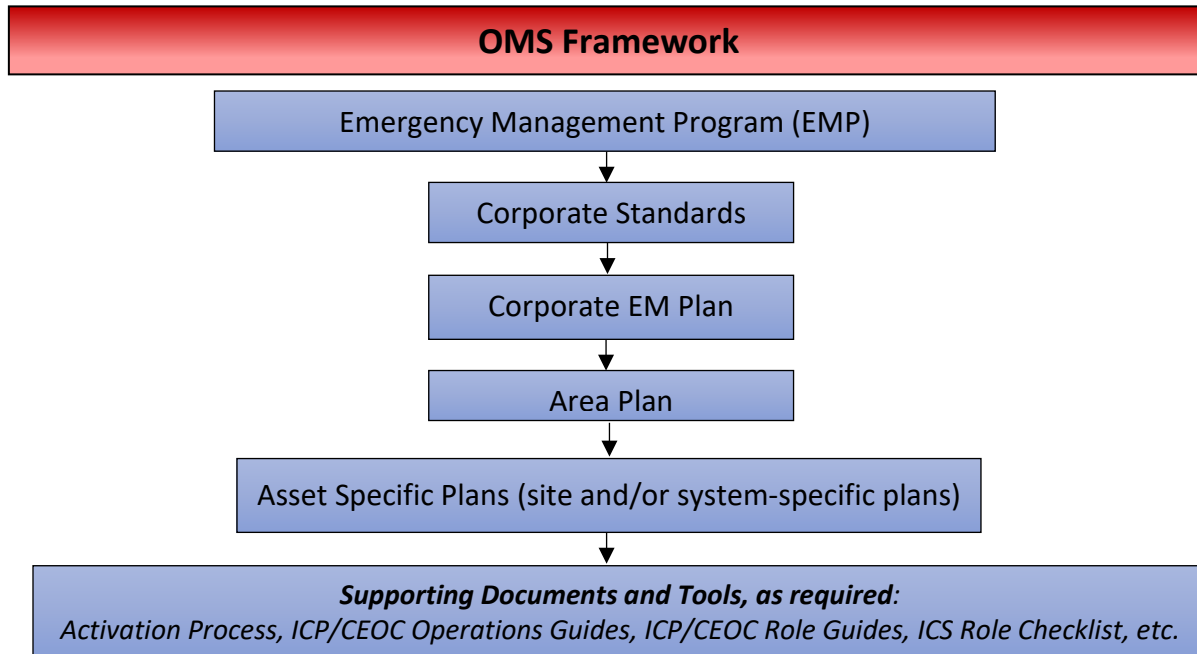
OMS Framework

Emergency Management Program (EMP)

Corporate Standards

Corporate EM Plan

Area Plan

Asset Specific Plans (site and/or system-specific plans)

Supporting Documents and Tools, as required:
Activation Process, ICP/CEOC Operations Guides, ICP/CEOC Role Guides, ICS Role Checklist, etc.